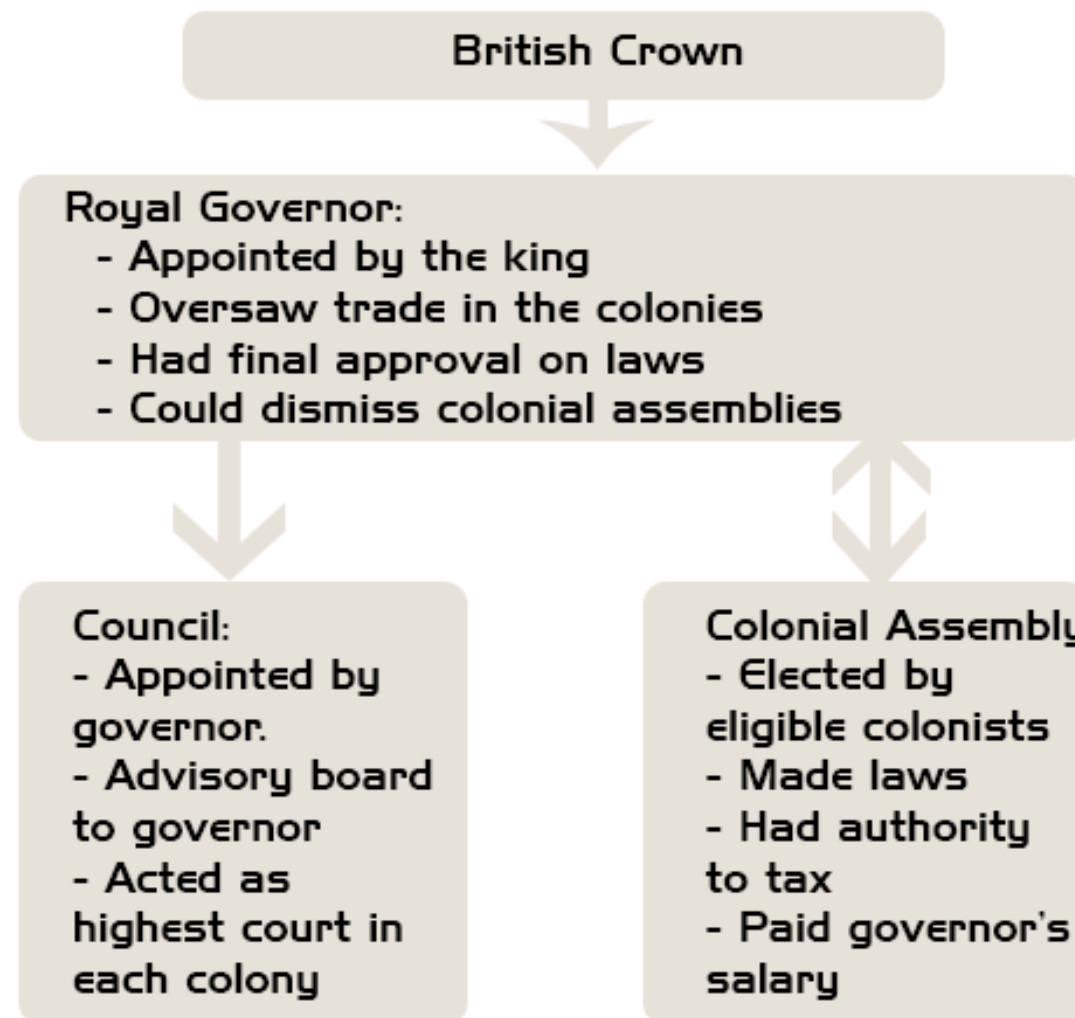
British Crown

Royal Governor:
- Appointed by the king
- Oversaw trade in the colonies
- Had final approval on laws
- Could dismiss colonial assemblies

Council:
- Appointed by governor.
- Advisory board to governor
- Acted as highest court in each colony

Colonial Assembly
- Elected by eligible colonists
- Made laws
- Had authority to tax
- Paid governor's salary